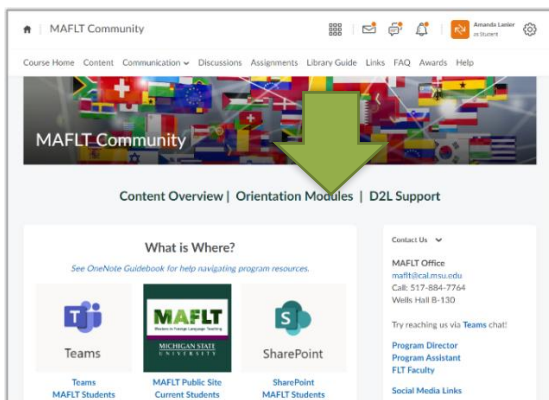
MAFLT Community

Amanda Lanier
as Student

Course Home Content Communication Discussions Assignments Library Guide Links FAQ Awards Help

MAFLT Community

Content Overview | Orientation Modules | D2L Support

What is Where?

See OneNote Guidebook for help navigating program resources.

Teams

MAFLT
Masters in Foreign Language Teaching
MICHIGAN STATE UNIVERSITY

SharePoint

Teams
MAFLT Students

MAFLT Public Site
Current Students

SharePoint
MAFLT Students

Contact Us

MAFLT Office
maflt@cal.msu.edu
Call: 517-884-7764
Wells Hall B-130

Try reaching us via Teams chat!

Program Director
Program Assistant
FLT Faculty

Social Media Links